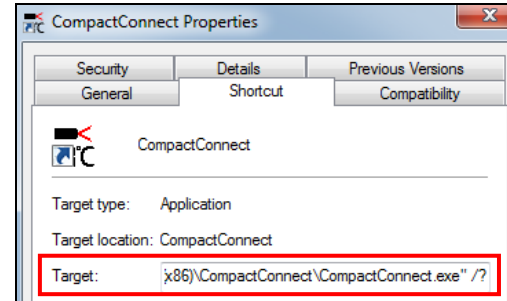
CompactConnect Properties

Security
Details
Previous Versions
General
Shortcut
Compatibility

CompactConnect

Target type: Application

Target location: CompactConnect

Target: (x86)\CompactConnect\CompactConnect.exe" /?